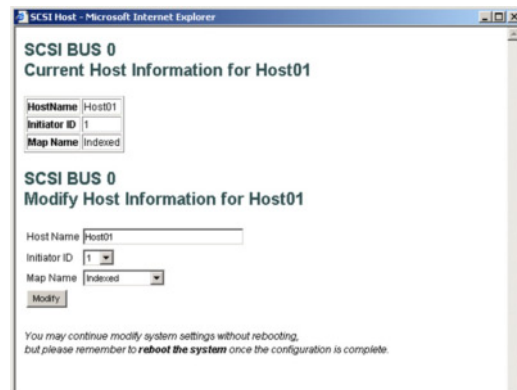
SCSI Host - Microsoft Internet Explorer

SCSI BUS 0
Current Host Information for Host01

| HostName | Host01 |
|---|---|
| Initiator ID | 1 |
| Map Name | Indexed |

SCSI BUS 0
Modify Host Information for Host01

Host Name Host01
Initiator ID 1
Map Name Indexed
Modify

You may continue modify system settings without rebooting, but please remember to reboot the system once the configuration is complete.